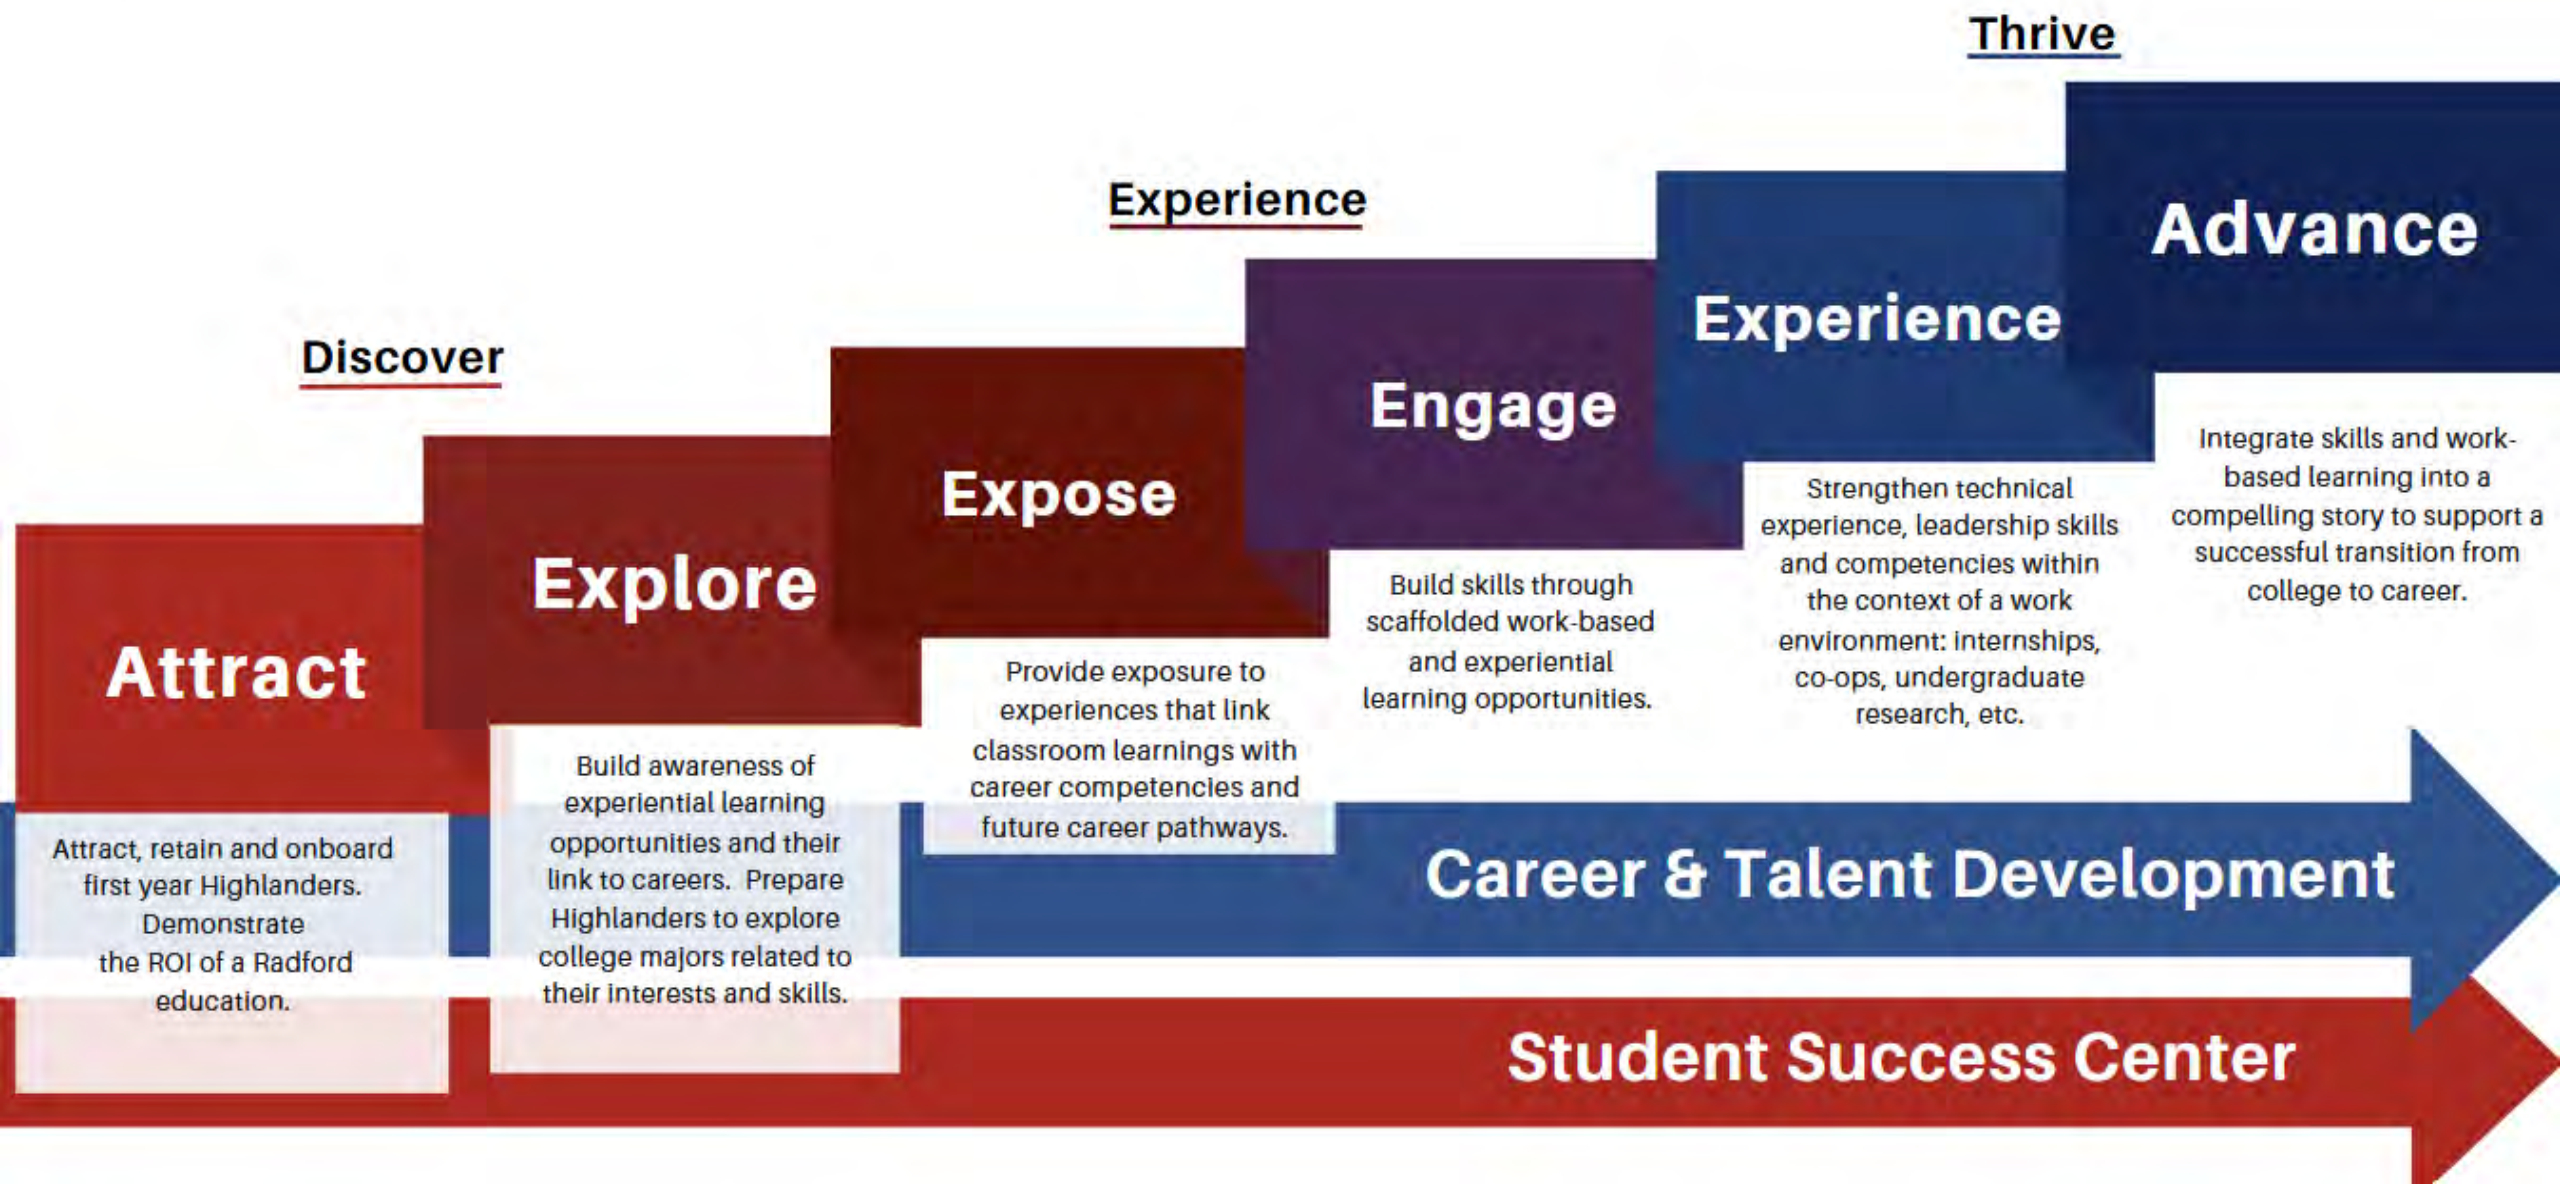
Thrive

Experience

Discover

Advance

Experience

Engage

Expose

Explore

Attract

Integrate skills and work-based learning into a compelling story to support a successful transition from college to career.

Strengthen technical experience, leadership skills and competencies within the context of a work environment: internships, co-ops, undergraduate research, etc.

Build skills through scaffolded work-based and experiential learning opportunities.

Provide exposure to experiences that link classroom learnings with career competencies and future career pathways.

Build awareness of experiential learning opportunities and their link to careers. Prepare Highlanders to explore college majors related to their interests and skills.

Attract, retain and onboard first year Highlanders. Demonstrate the ROI of a Radford education.

Career & Talent Development

Student Success Center